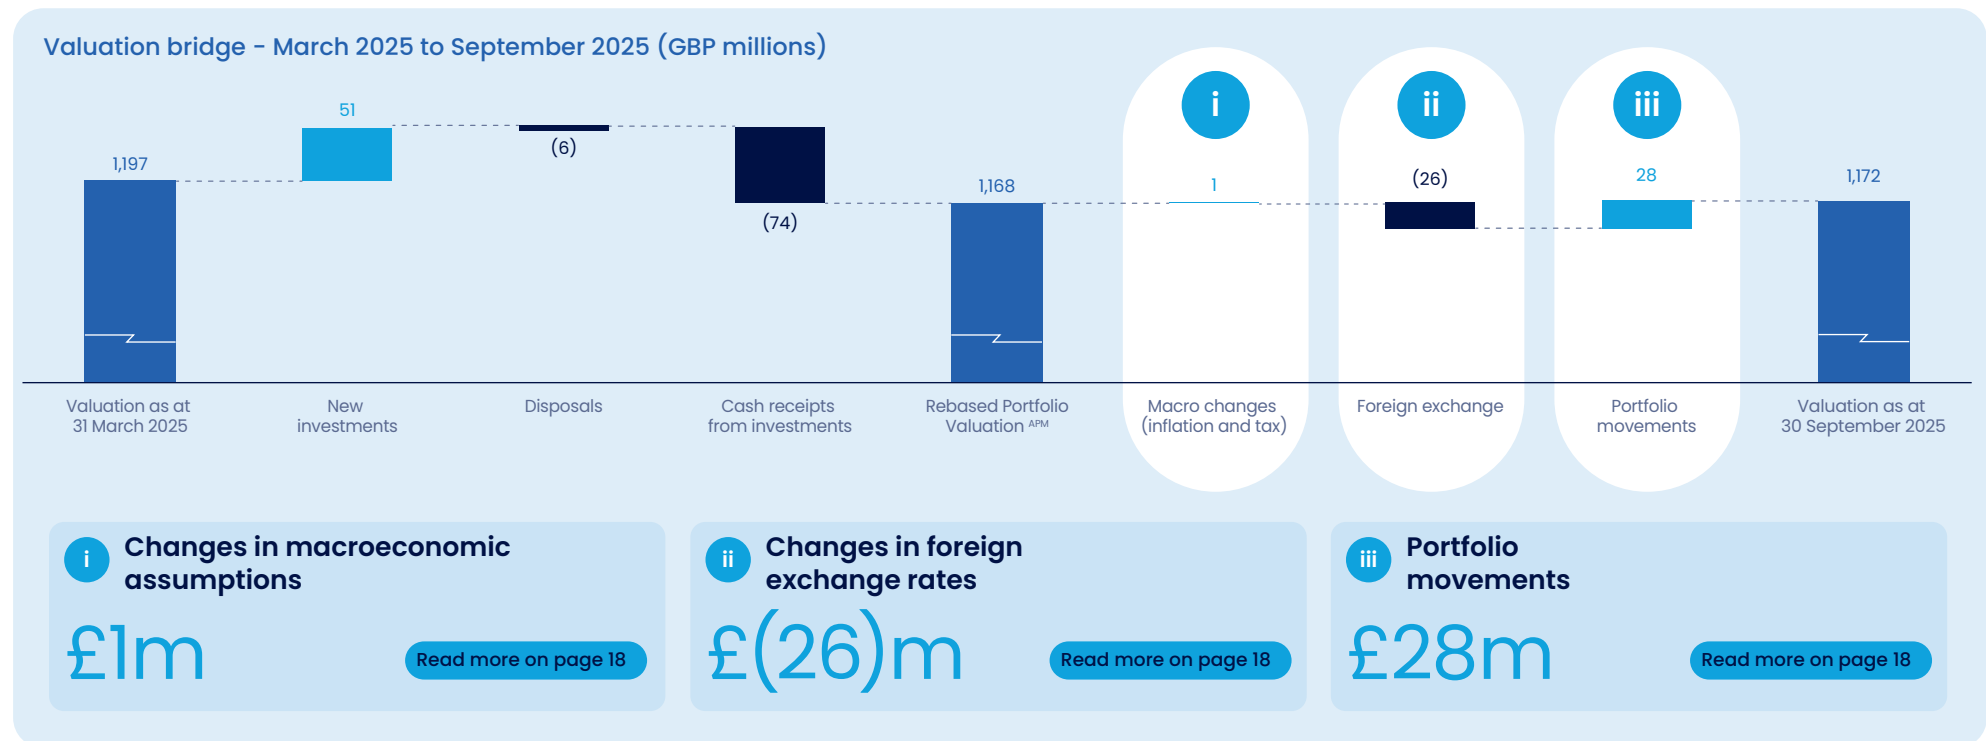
Valuation bridge - March 2025 to September 2025 (GBP millions)

i ii iii

1,197
51
(6)
(74)
1,168
1
(26)
28
1,172

Valuation as at 31 March 2025
New investments
Disposals
Cash receipts from investments
Rebased Portfolio Valuation APM
Macro changes (inflation and tax)
Foreign exchange
Portfolio movements
Valuation as at 30 September 2025

i Changes in macroeconomic assumptions
£1m
Read more on page 18

ii Changes in foreign exchange rates
£(26)m
Read more on page 18

iii Portfolio movements
£28m
Read more on page 18